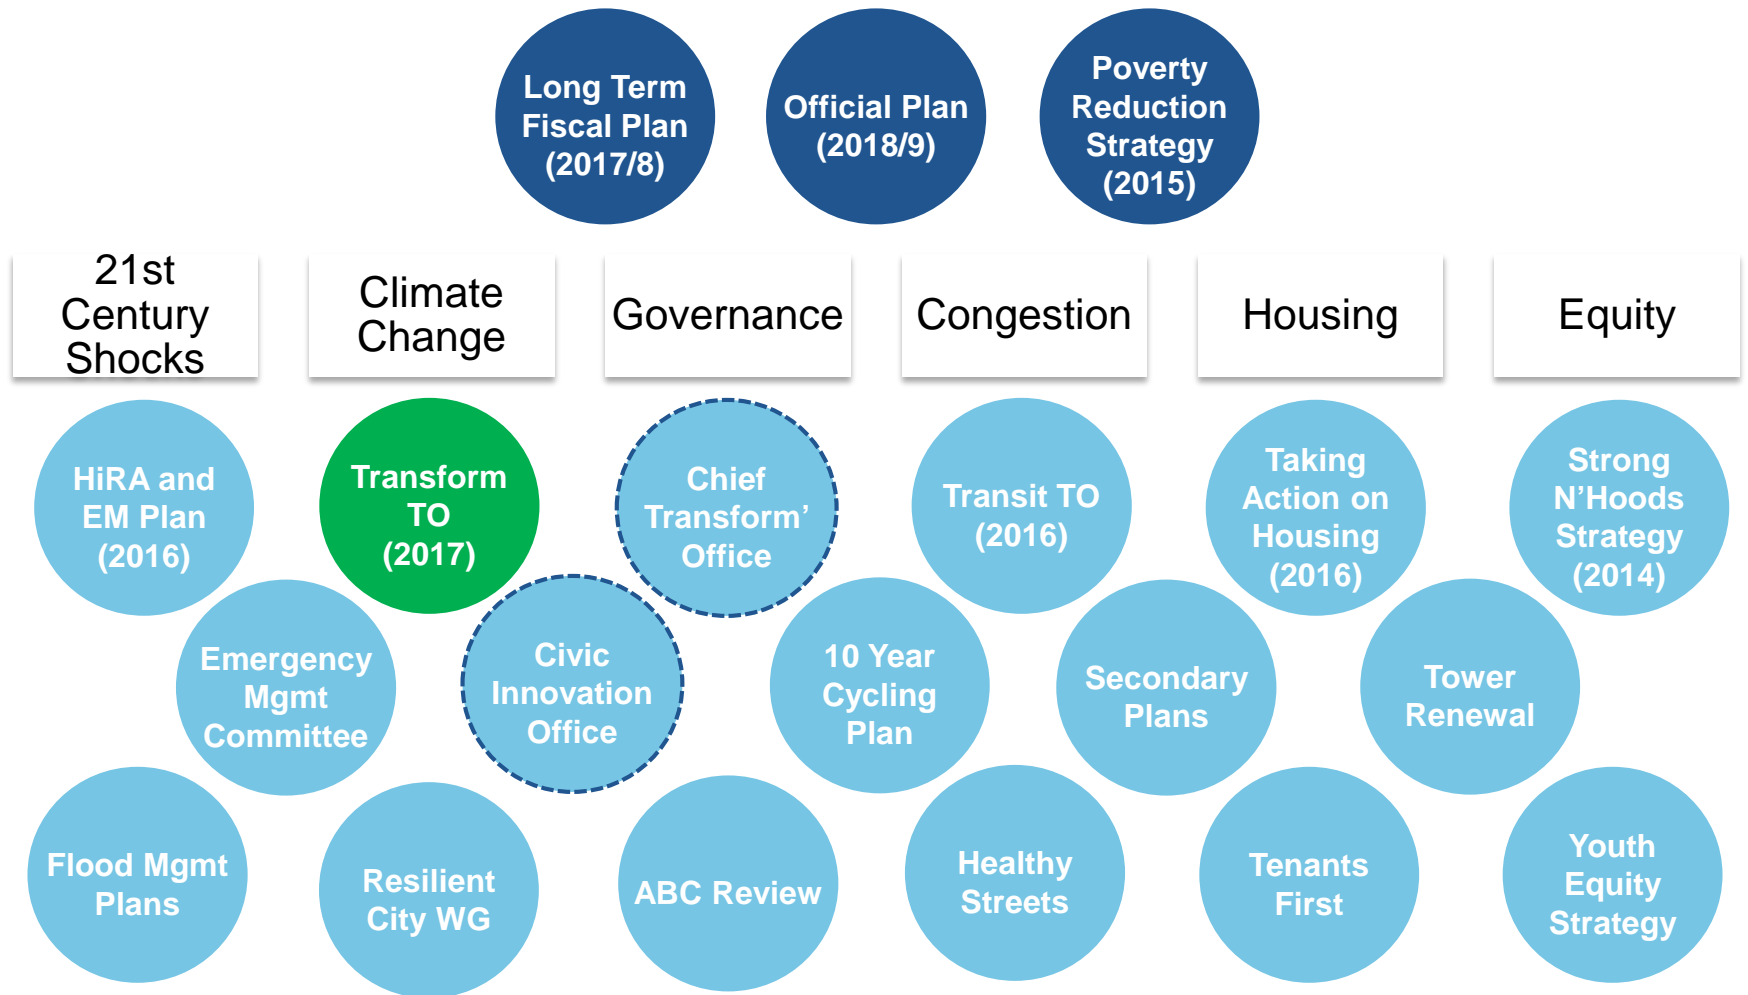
Long Term Fiscal Plan (2017/8)

Official Plan (2018/9)

Poverty Reduction Strategy (2015)

21st Century Shocks

Climate Change

Governance

Congestion

Housing

Equity

HiRA and EM Plan (2016)

Transform TO (2017)

Chief Transform' Office

Transit TO (2016)

Taking Action on Housing (2016)

Strong N'Hoods Strategy (2014)

Emergency Mgmt Committee

Civic Innovation Office

10 Year Cycling Plan

Secondary Plans

Tower Renewal

Flood Mgmt Plans

Resilient City WG

ABC Review

Healthy Streets

Tenants First

Youth Equity Strategy